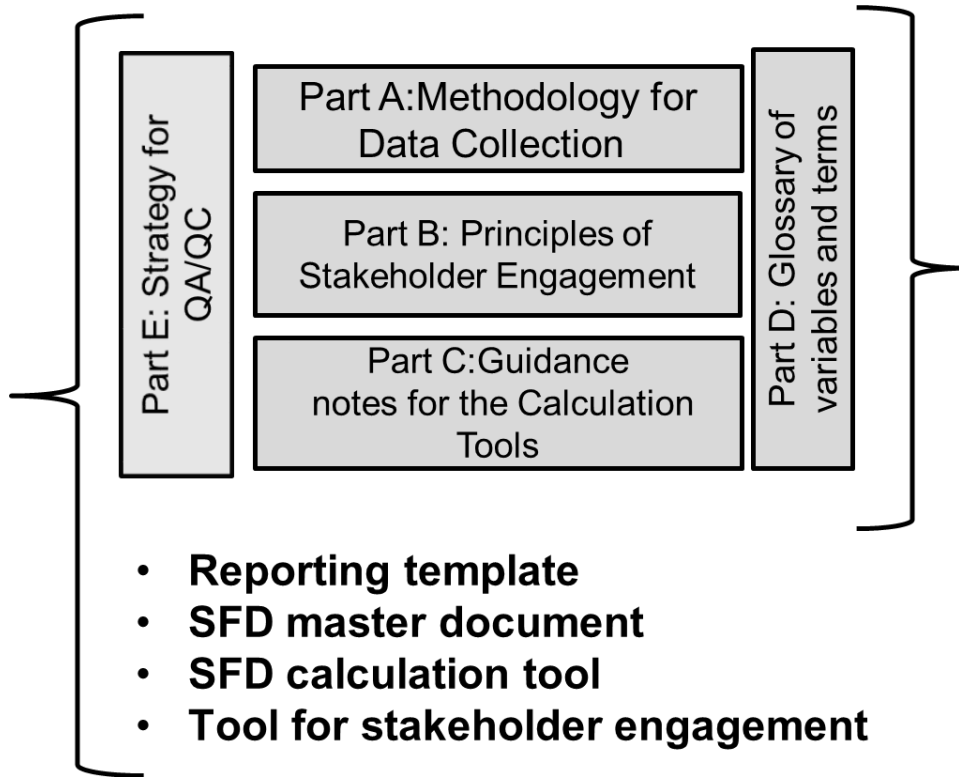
Part E: Strategy for QA/QC

Part A:Methodology for Data Collection

Part B: Principles of Stakeholder Engagement

Part C:Guidance notes for the Calculation Tools

Part D: Glossary of variables and terms

- Reporting template
- SFD master document
- SFD calculation tool
- Tool for stakeholder engagement